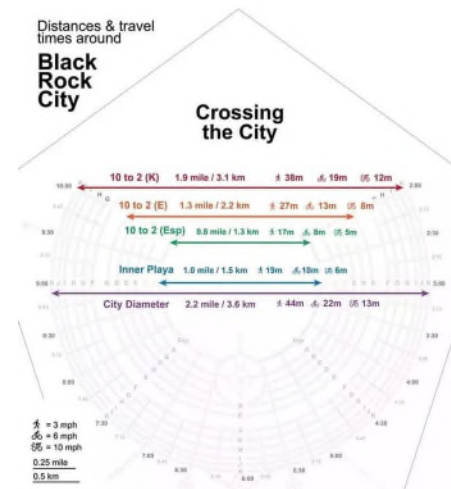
Distances & travel times around

Black Rock City

Crossing the City

10 to 2 (K) 1.9 mile / 3.1 km 38m 19m 12m

10 to 2 (E) 1.3 mile / 2.2 km 27m 13m 8m

10 to 2 (Esp) 0.8 mile / 1.3 km 17m 8m 5m

Inner Playa 1.0 mile / 1.5 km 19m 10m 6m

City Diameter 2.2 mile / 3.6 km 44m 22m 13m

10:00
2:00
3:00
9:00
4:30
7:30
6:00

= 3 mph
= 6 mph
= 10 mph

0.25 mile
0.5 km